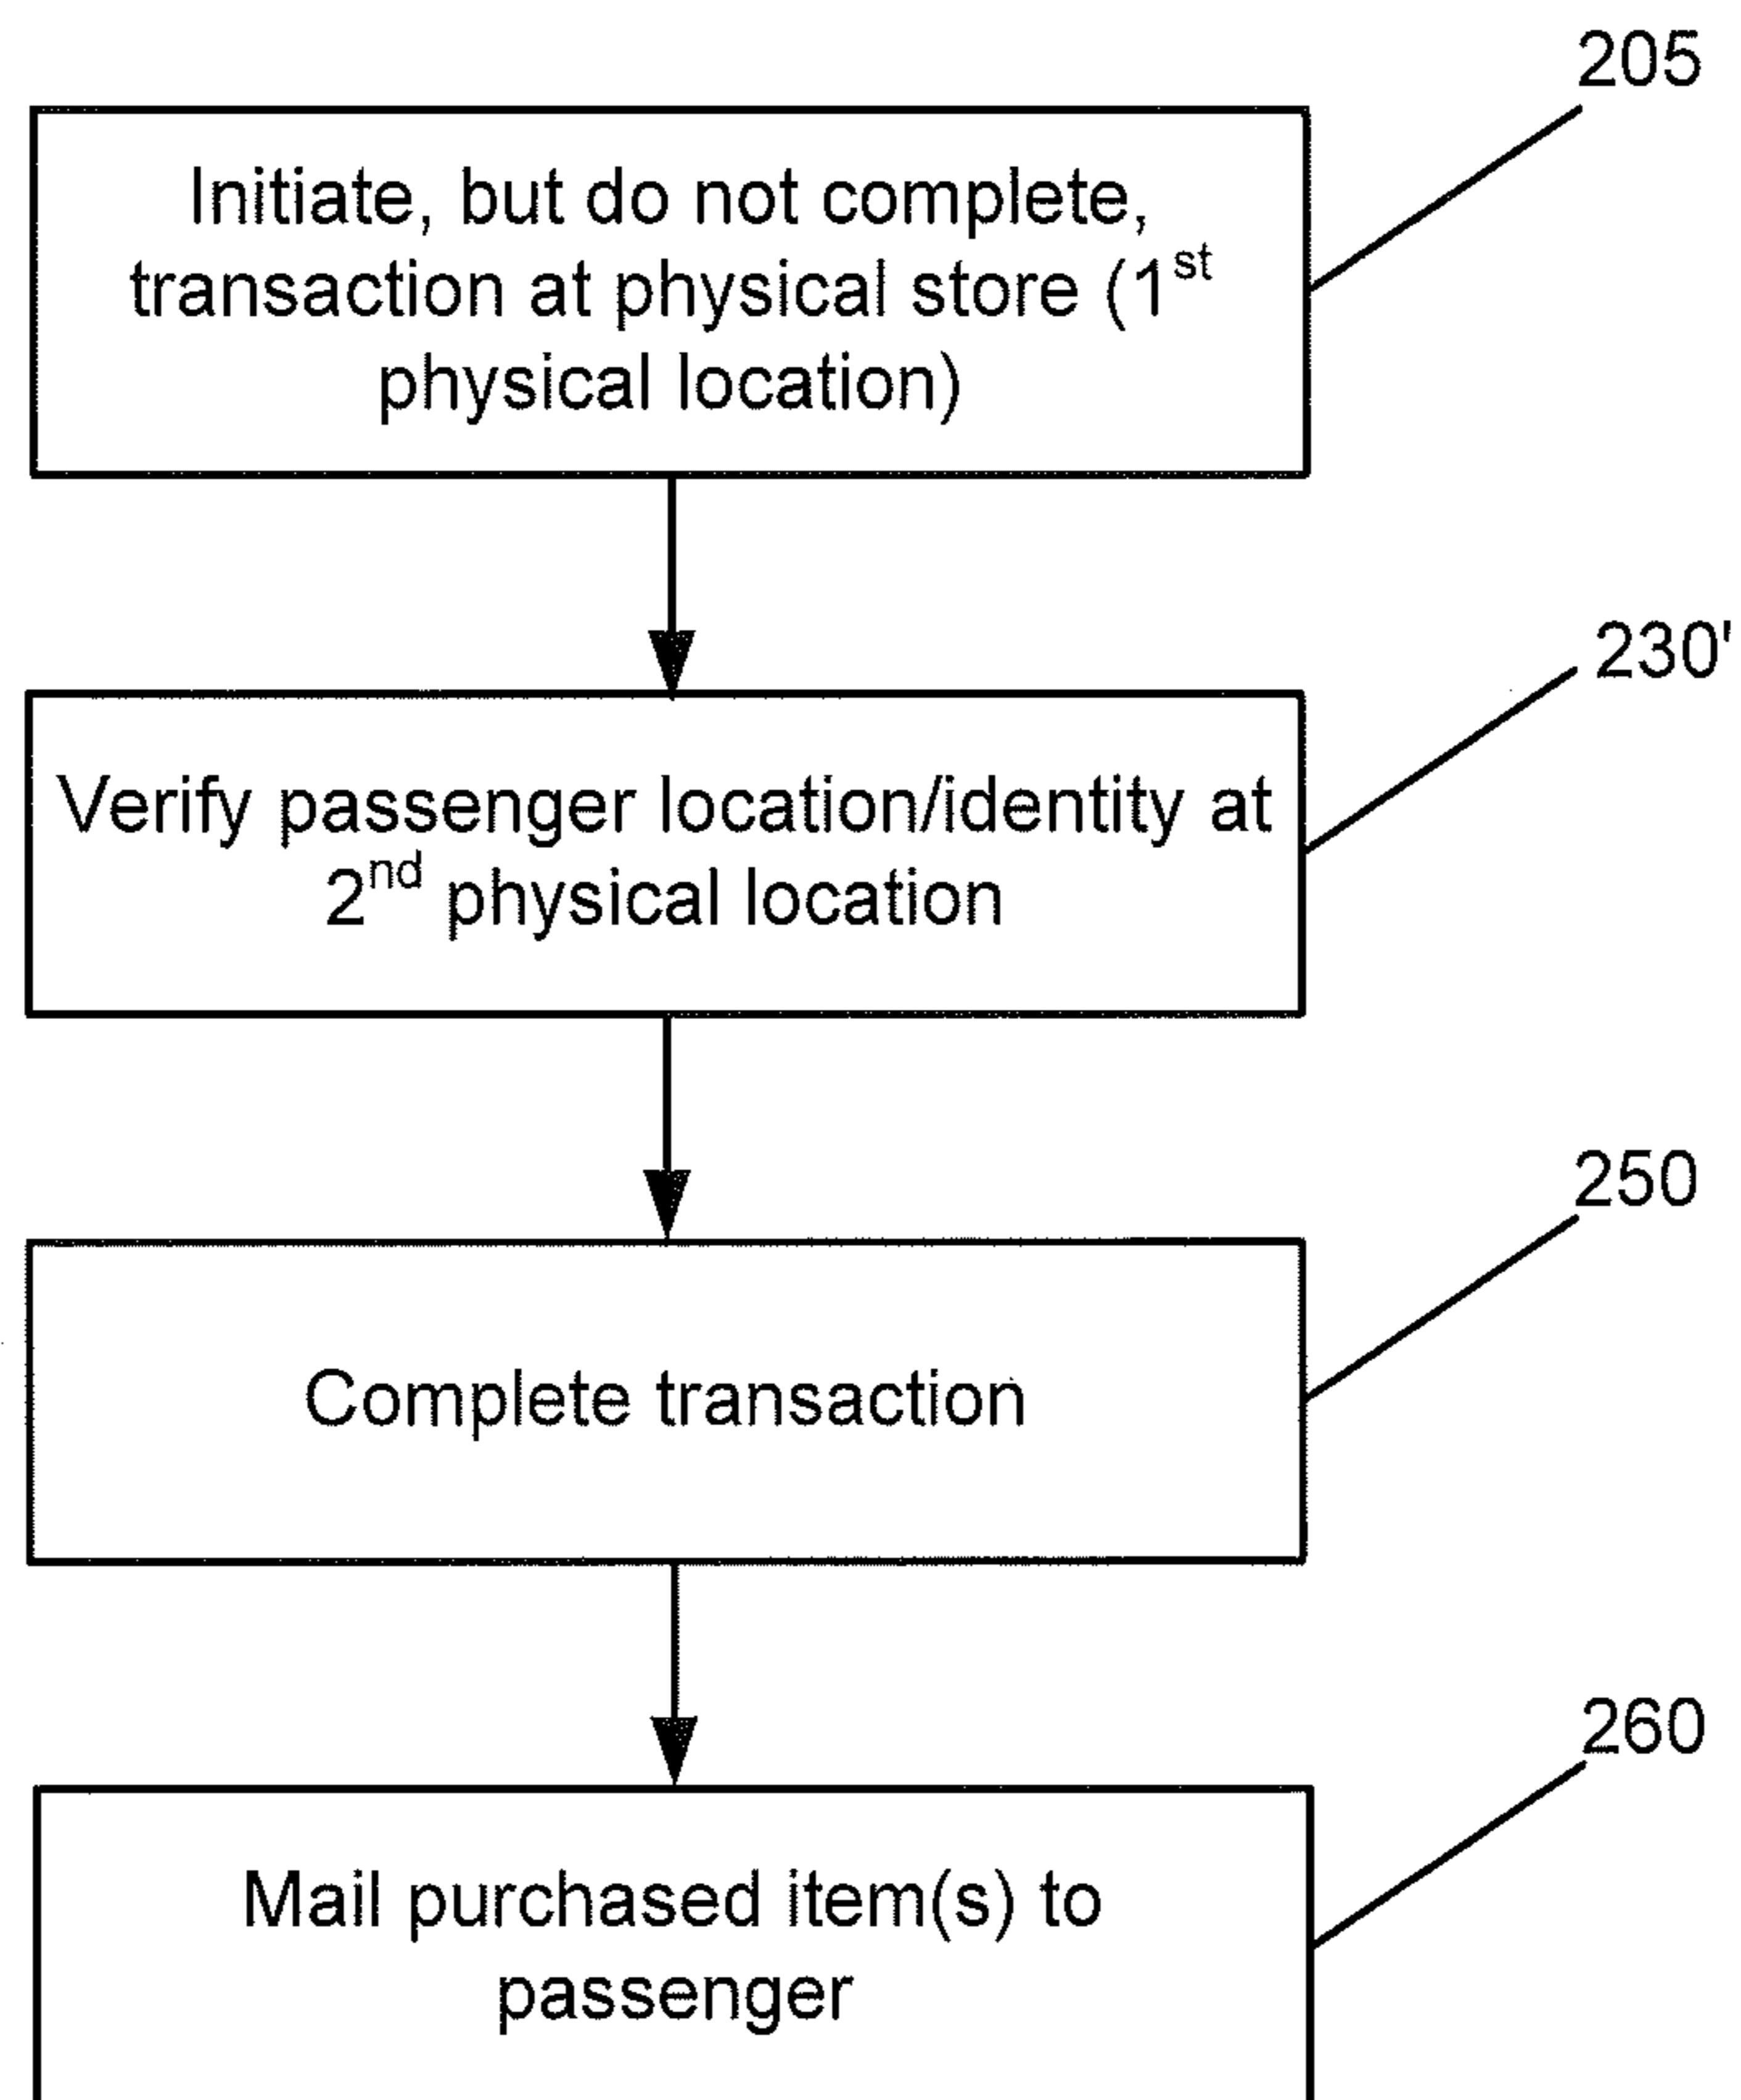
205

Initiate, but do not complete, transaction at physical store ($1^{st}$ physical location)

230'

Verify passenger location/identity at $2^{nd}$ physical location

250

Complete transaction

260

Mail purchased item(s) to passenger